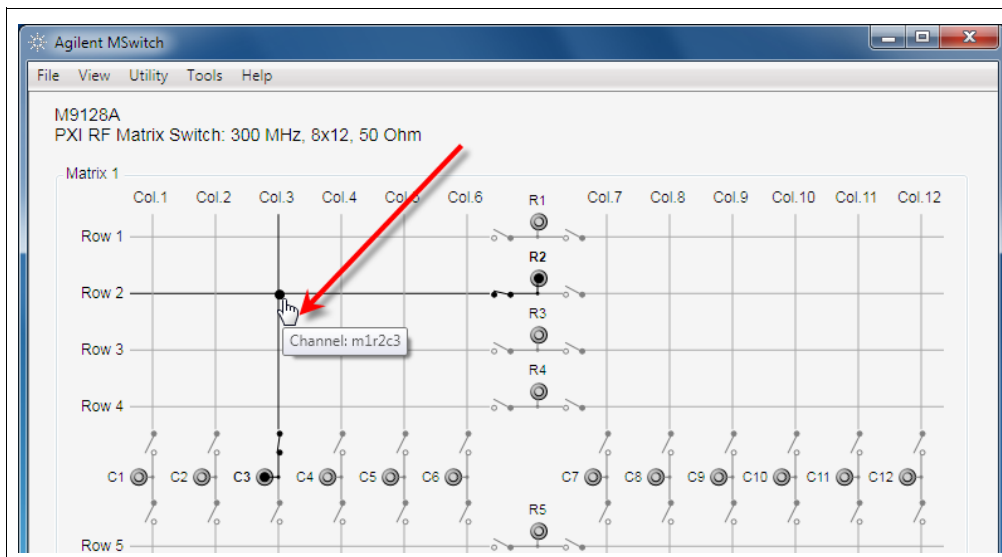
Agilent MSwitch

File View Utility Tools Help

M9128A
PXI RF Matrix Switch: 300 MHz, 8x12, 50 Ohm

Matrix 1

Col.1 Col.2 Col.3 Col.4 Col.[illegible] Col.6 R1 Col.7 Col.8 Col.9 Col.10 Col.11 Col.12

Row 1

R2

Row 2

Channel: m1r2c3

R3

Row 3

R4

Row 4

C1 C2 C3 C4 C5 C6 C7 C8 C9 C10 C11 C12

R5

Row 5